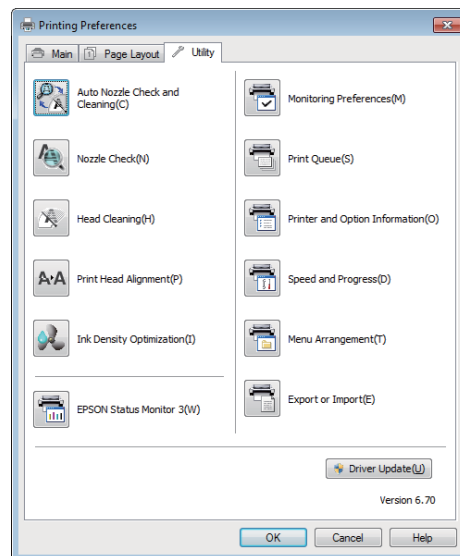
Printing Preferences

Main Page Layout Utility

Auto Nozzle Check and Cleaning(C)

Nozzle Check(N)

Head Cleaning(H)

A·A

Print Head Alignment(P)

Ink Density Optimization(I)

EPSON Status Monitor 3(W)

Monitoring Preferences(M)

Print Queue(S)

Printer and Option Information(O)

Speed and Progress(D)

Menu Arrangement(T)

Export or Import(E)

Driver Update(U)

Version 6.70

OK Cancel Help